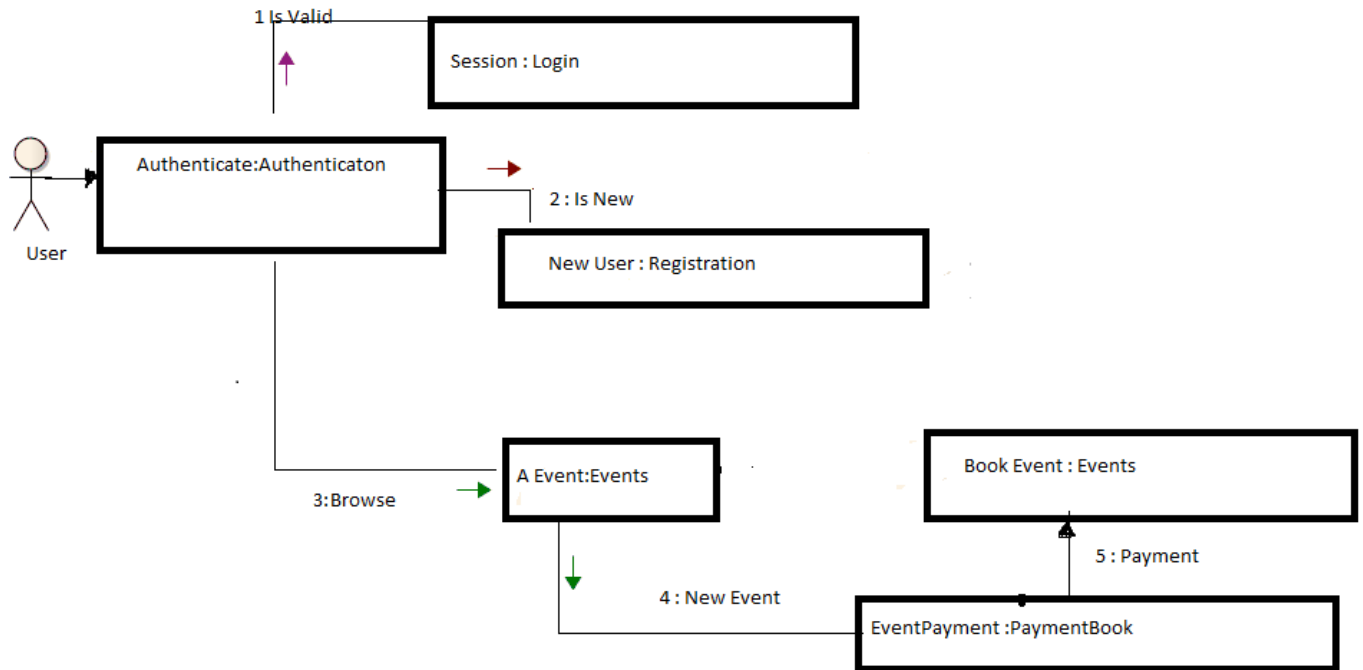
1 Is Valid

Session : Login

Authenticate:Authenticaton

User

2 : Is New

New User : Registration

A Event:Events

3:Browse

Book Event : Events

5 : Payment

4 : New Event

EventPayment :PaymentBook